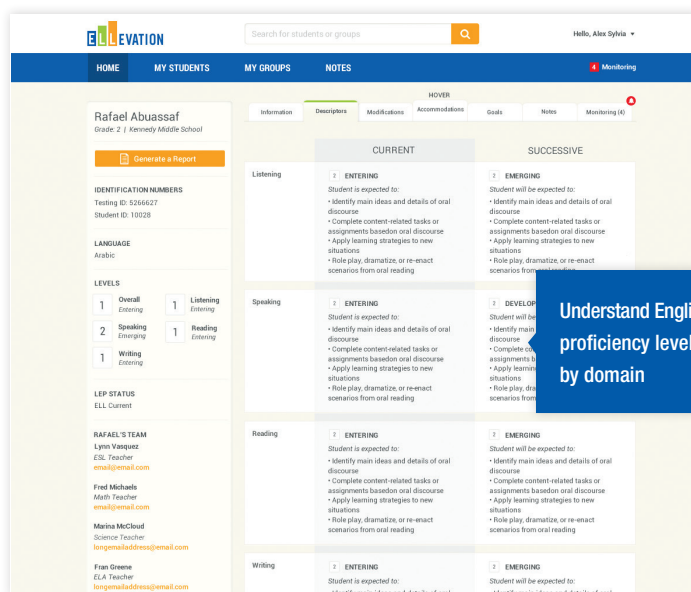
ELLEVATION

Search for students or groups

Hello, Alex Sylvia ▾

HOME MY STUDENTS MY GROUPS NOTES

4 Monitoring

Rafael Abuassaf
Grade: 2 | Kennedy Middle School

Generate a Report

IDENTIFICATION NUMBERS
Testing ID: 5266627
Student ID: 10028

LANGUAGE
Arabic

LEVELS
1 Overall Entering
1 Listening Entering
2 Speaking Emerging
1 Reading Entering
1 Writing Entering

LEP STATUS
ELL Current

RAFAEL'S TEAM
Lynn Vasquez
ESL Teacher
email@email.com

Fred Michaels
Math Teacher
email@email.com

Marina McCloud
Science Teacher
longemailaddress@email.com

Fran Greene
ELA Teacher
longemailaddress@email.com

HOVER

Information | Descriptors | Modifications | Accommodations | Goals | Notes | Monitoring (4)

CURRENT | SUCCESSIVE

Listening

2 ENTERING
Student is expected to:
• Identify main ideas and details of oral discourse
• Complete content-related tasks or assignments basedon oral discourse
• Apply learning strategies to new situations
• Role play, dramatize, or re-enact scenarios from oral reading

2 EMERGING
Student will be expected to:
• Identify main ideas and details of oral discourse
• Complete content-related tasks or assignments basedon oral discourse
• Apply learning strategies to new situations
• Role play, dramatize, or re-enact scenarios from oral reading

Speaking

2 ENTERING
Student is expected to:
• Identify main ideas and details of oral discourse
• Complete content-related tasks or assignments basedon oral discourse
• Apply learning strategies to new situations
• Role play, dramatize, or re-enact scenarios from oral reading

2 DEVELOP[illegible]
Student will be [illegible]
• Identify main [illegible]
discourse
• Comple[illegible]
assignments b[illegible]
• Apply learning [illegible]
situations
• Role play, dr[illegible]
scenarios fro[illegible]

Understand Engl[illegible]
proficiency level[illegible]
by domain

Reading

2 ENTERING
Student is expected to:
• Identify main ideas and details of oral discourse
• Complete content-related tasks or assignments basedon oral discourse
• Apply learning strategies to new situations
• Role play, dramatize, or re-enact scenarios from oral reading

2 EMERGING
Student will be expected to:
• Identify main ideas and details of oral discourse
• Complete content-related tasks or assignments basedon oral discourse
• Apply learning strategies to new situations
• Role play, dramatize, or re-enact scenarios from oral reading

Writing

2 ENTERING
Student is expected to:
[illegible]

2 EMERGING
Student will be expected to:
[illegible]